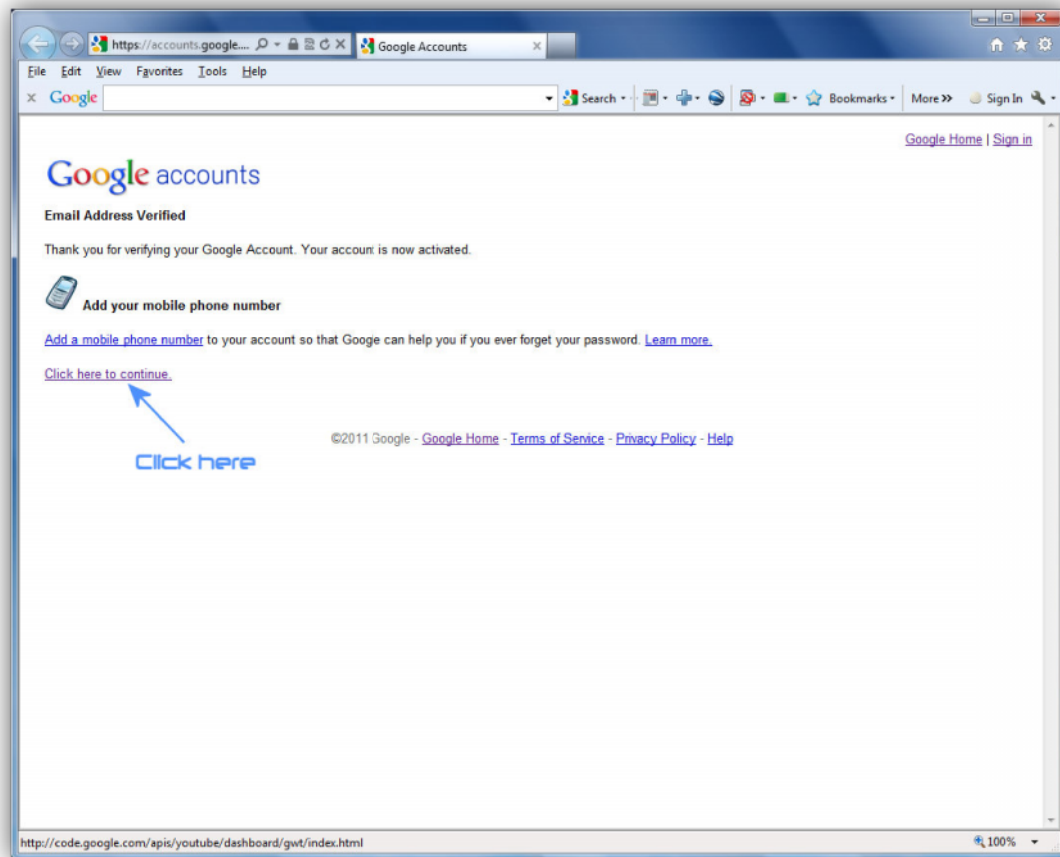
https://accounts.google....

Google Accounts

File Edit View Favorites Tools Help

Google

Search

Bookmarks

More »

Sign In

Google Home | Sign in

Google accounts

Email Address Verified

Thank you for verifying your Google Account. Your account is now activated.

Add your mobile phone number

Add a mobile phone number to your account so that Google can help you if you ever forget your password. Learn more.

Click here to continue.

Click here

©2011 Google - Google Home - Terms of Service - Privacy Policy - Help

http://code.google.com/apis/youtube/dashboard/gwt/index.html

100%